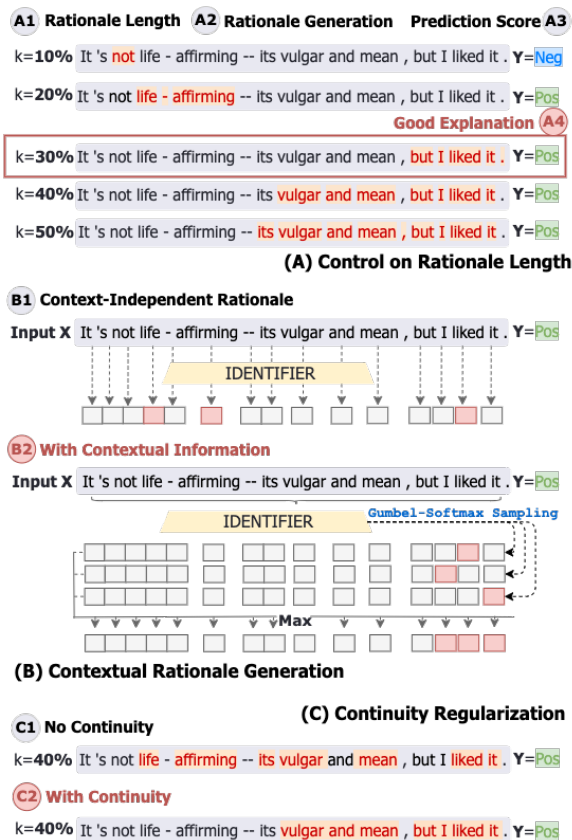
A1 Rationale Length A2 Rationale Generation Prediction Score A3

k=10% It 's not life - affirming -- its vulgar and mean , but I liked it . Y=Neg

k=20% It 's not life - affirming -- its vulgar and mean , but I liked it . Y=Pos

Good Explanation A4

k=30% It 's not life - affirming -- its vulgar and mean , but I liked it . Y=Pos

k=40% It 's not life - affirming -- its vulgar and mean , but I liked it . Y=Pos

k=50% It 's not life - affirming -- its vulgar and mean , but I liked it . Y=Pos

(A) Control on Rationale Length

B1 Context-Independent Rationale

Input X It 's not life - affirming -- its vulgar and mean , but I liked it . Y=Pos

IDENTIFIER

B2 With Contextual Information

Input X It 's not life - affirming -- its vulgar and mean , but I liked it . Y=Pos

IDENTIFIER

Gumbel-Softmax Sampling

Max

(B) Contextual Rationale Generation

C1 No Continuity

(C) Continuity Regularization

k=40% It 's not life - affirming -- its vulgar and mean , but I liked it . Y=Pos

C2 With Continuity

k=40% It 's not life - affirming -- its vulgar and mean , but I liked it . Y=Pos